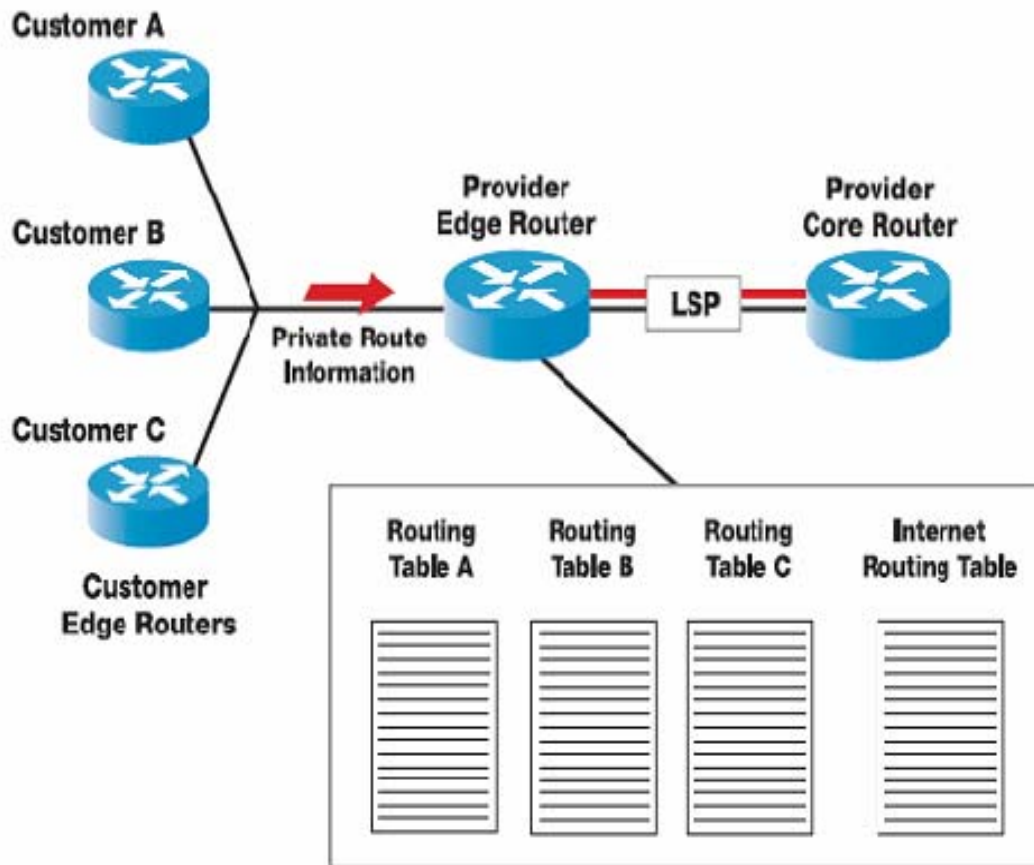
Customer A

Customer B

Customer C

Customer Edge Routers

Private Route Information

Provider Edge Router

LSP

Provider Core Router

Routing Table A

Routing Table B

Routing Table C

Internet Routing Table